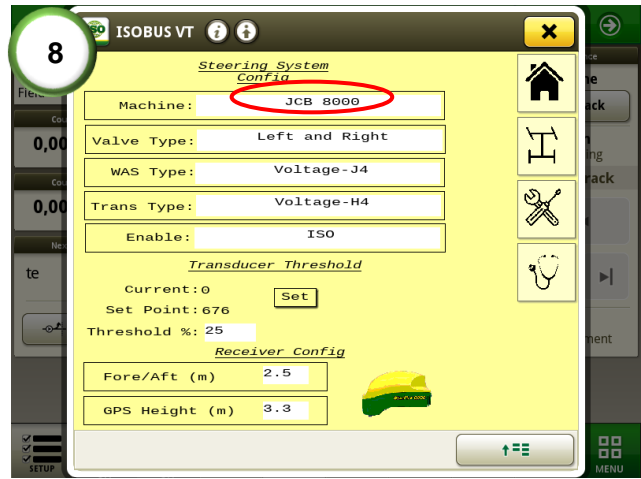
8

ISOBUS VT

Steering System Config

| Machine: | JCB 8000 |
|---|---|
| Valve Type: | Left and Right |
| WAS Type: | Voltage-J4 |
| Trans Type: | Voltage-H4 |
| Enable: | ISO |

Transducer Threshold

Current: 0

Set Point: 676

Set

Threshold %: 25

Receiver Config

| Fore/Aft (m) | 2.5 |
|---|---|
| GPS Height (m) | 3.3 |

Fiel

0,00

0,00

te

he

ack

ng

rack

ment

SETUP

MENU